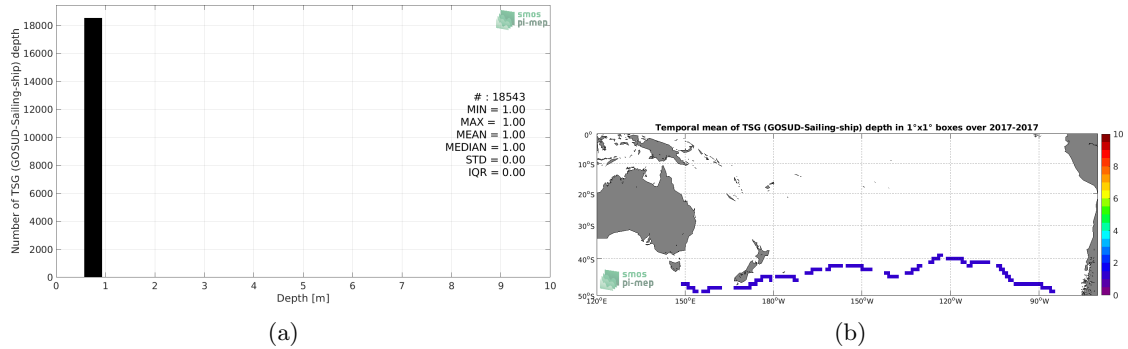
smos
pi-mep

Number of TSG (GOSUD-Sailing-ship) depth

18000
16000
14000
12000
10000
8000
6000
4000
2000
0

# : 18543
MIN = 1.00
MAX = 1.00
MEAN = 1.00
MEDIAN = 1.00
STD = 0.00
IQR = 0.00

0 1 2 3 4 5 6 7 8 9 10
Depth [m]

(a)

Temporal mean of TSG (GOSUD-Sailing-ship) depth in 1°x1° boxes over 2017-2017

0°
10°S
20°S
30°S
40°S
50°S
120°E
150°E
180°W
150°W
120°W
90°W

10
8
6
4
2
0

smos
pi-mep

(b)